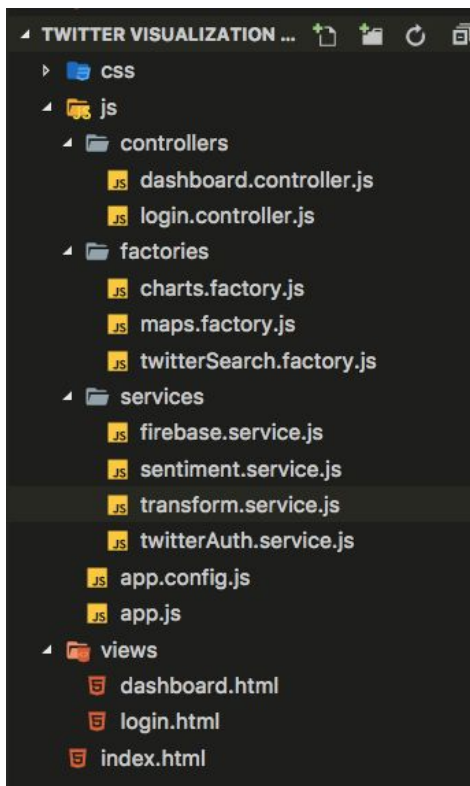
TWITTER VISUALIZATION ...
css
js
controllers
dashboard.controller.js
login.controller.js
factories
charts.factory.js
maps.factory.js
twitterSearch.factory.js
services
firebase.service.js
sentiment.service.js
transform.service.js
twitterAuth.service.js
app.config.js
app.js
views
dashboard.html
login.html
index.html